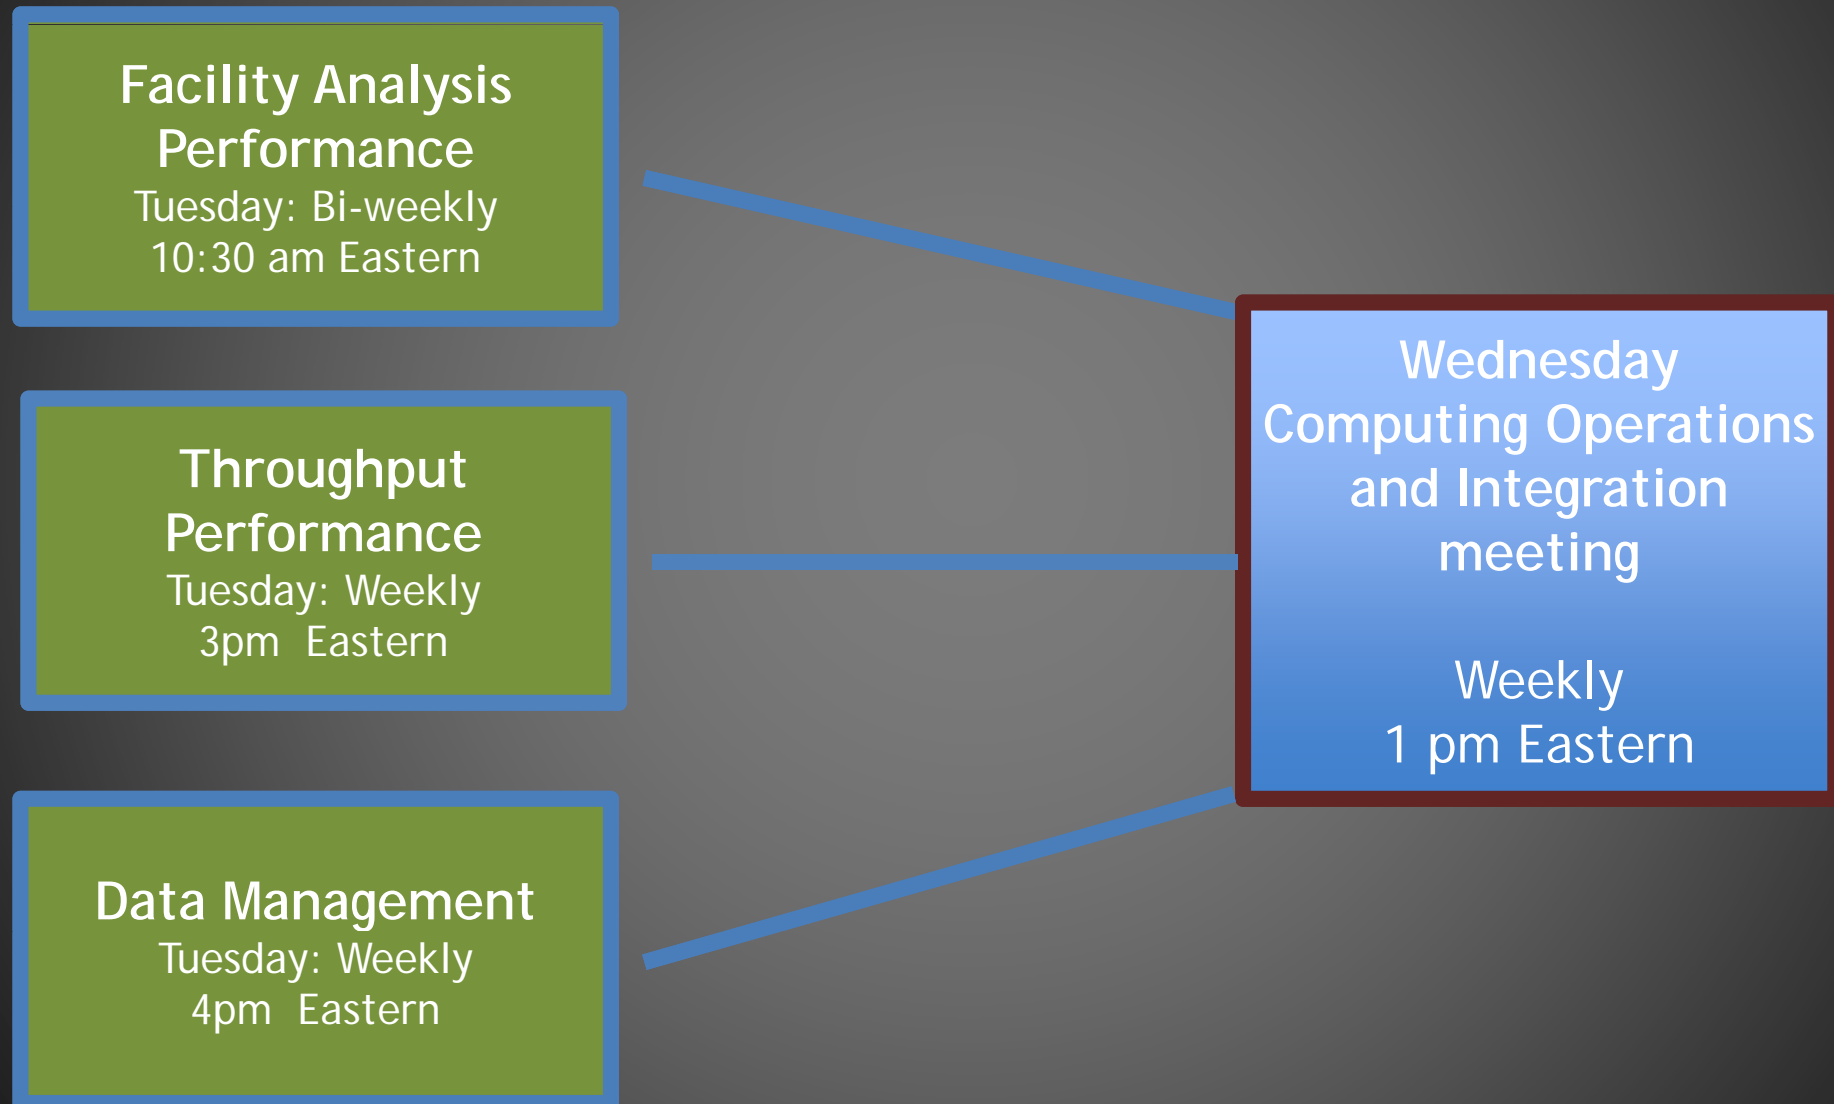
Facility Analysis Performance
Tuesday: Bi-weekly
10:30 am Eastern

Throughput Performance
Tuesday: Weekly
3pm Eastern

Data Management
Tuesday: Weekly
4pm Eastern

Wednesday Computing Operations and Integration meeting

Weekly
1 pm Eastern